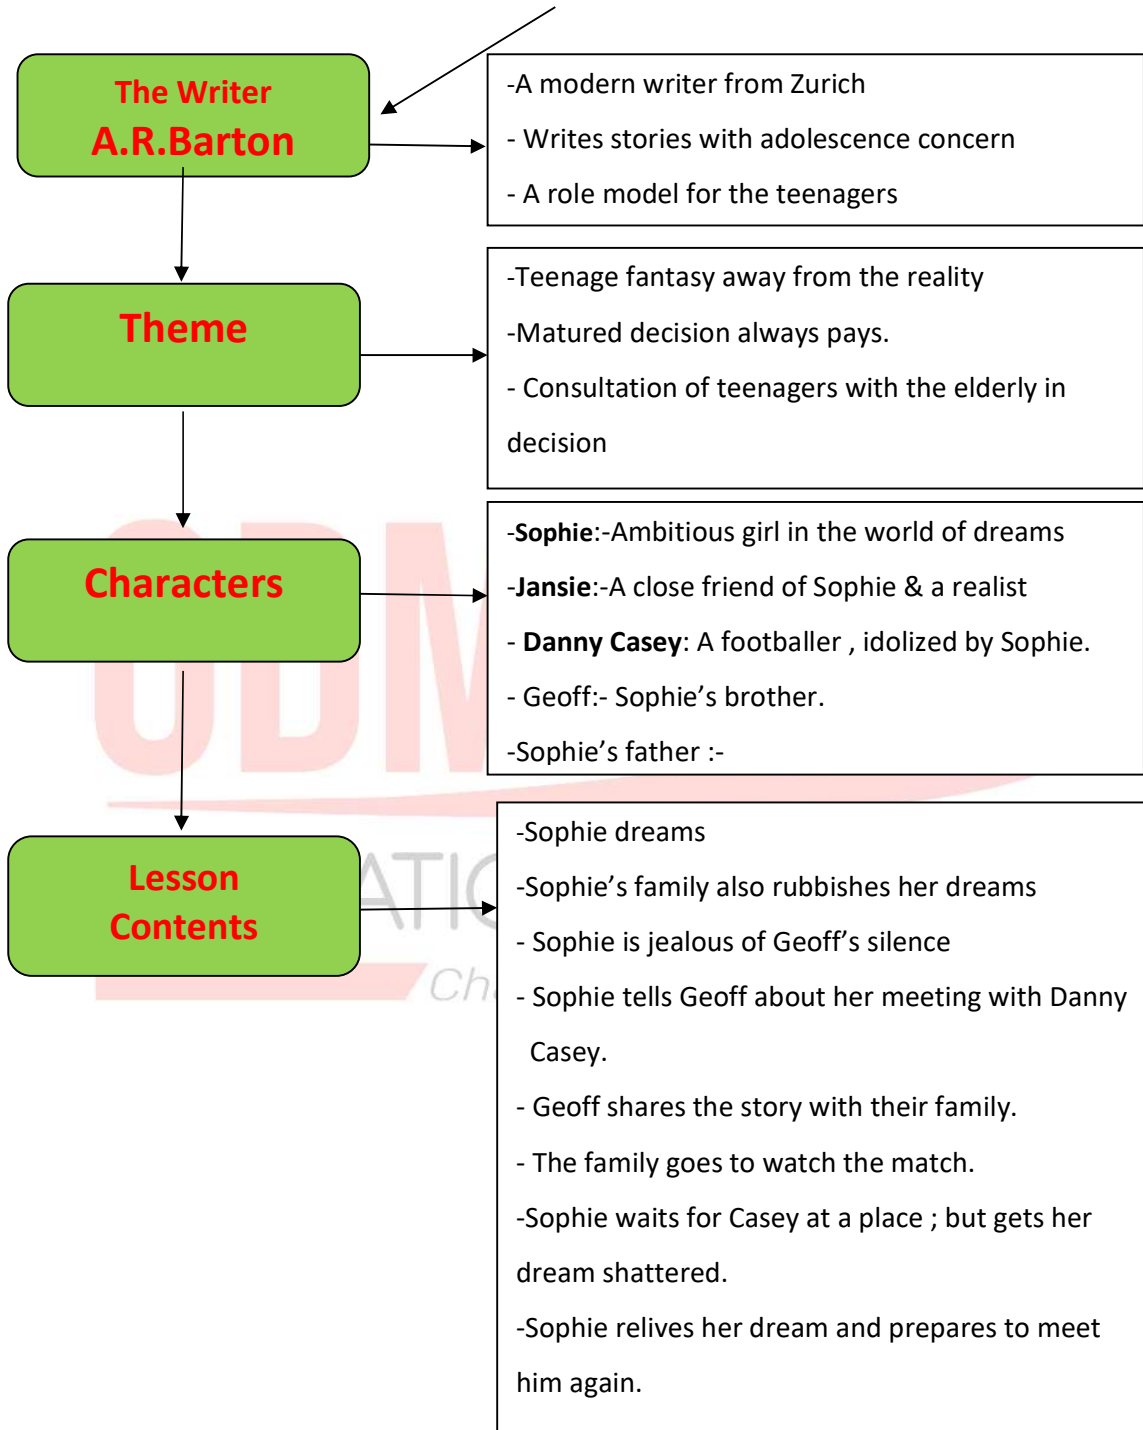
The Writer
A.R.Barton

-A modern writer from Zurich

- Writes stories with adolescence concern

- A role model for the teenagers

Theme

-Teenage fantasy away from the reality

-Matured decision always pays.

- Consultation of teenagers with the elderly in decision

Characters

-**Sophie**:-Ambitious girl in the world of dreams

-**Jansie**:-A close friend of Sophie & a realist

- **Danny Casey**: A footballer , idolized by Sophie.

- Geoff:- Sophie's brother.

-Sophie's father :-

Lesson Contents

-Sophie dreams

-Sophie's family also rubbishes her dreams

- Sophie is jealous of Geoff's silence

- Sophie tells Geoff about her meeting with Danny Casey.

- Geoff shares the story with their family.

- The family goes to watch the match.

-Sophie waits for Casey at a place ; but gets her dream shattered.

-Sophie relives her dream and prepares to meet him again.